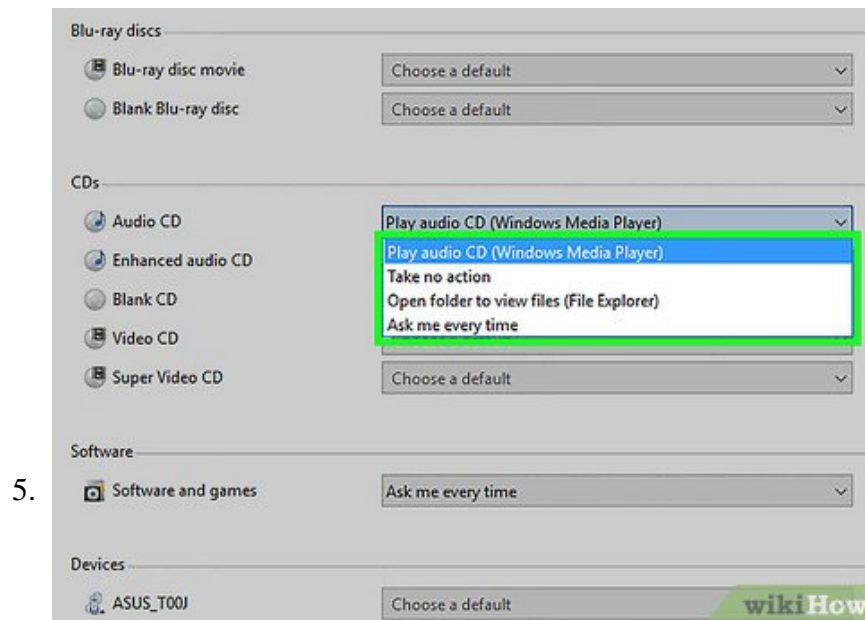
Blu-ray discs
Blu-ray disc movie
Choose a default
Blank Blu-ray disc
Choose a default

CDs
Audio CD
Play audio CD (Windows Media Player)
Enhanced audio CD
Play audio CD (Windows Media Player)
Take no action
Open folder to view files (File Explorer)
Ask me every time
Blank CD
Video CD
Super Video CD
Choose a default

Software
5. Software and games
Ask me every time

Devices
ASUS_T00J
Choose a default

wikiHow